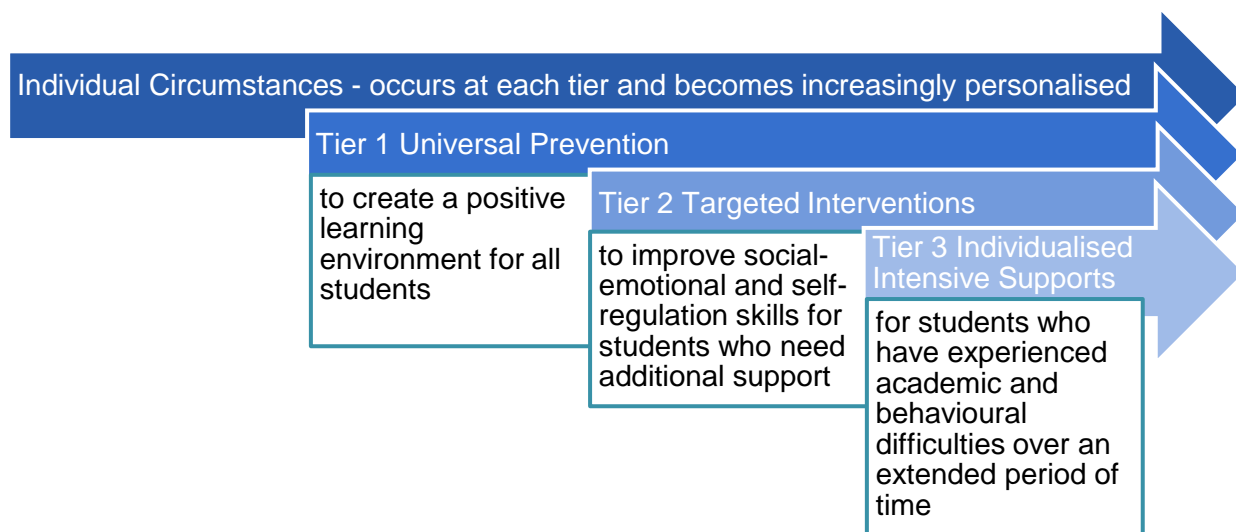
Individual Circumstances - occurs at each tier and becomes increasingly personalised

Tier 1 Universal Prevention

to create a positive learning environment for all students

Tier 2 Targeted Interventions

to improve social-emotional and self-regulation skills for students who need additional support

Tier 3 Individualised Intensive Supports

for students who have experienced academic and behavioural difficulties over an extended period of time